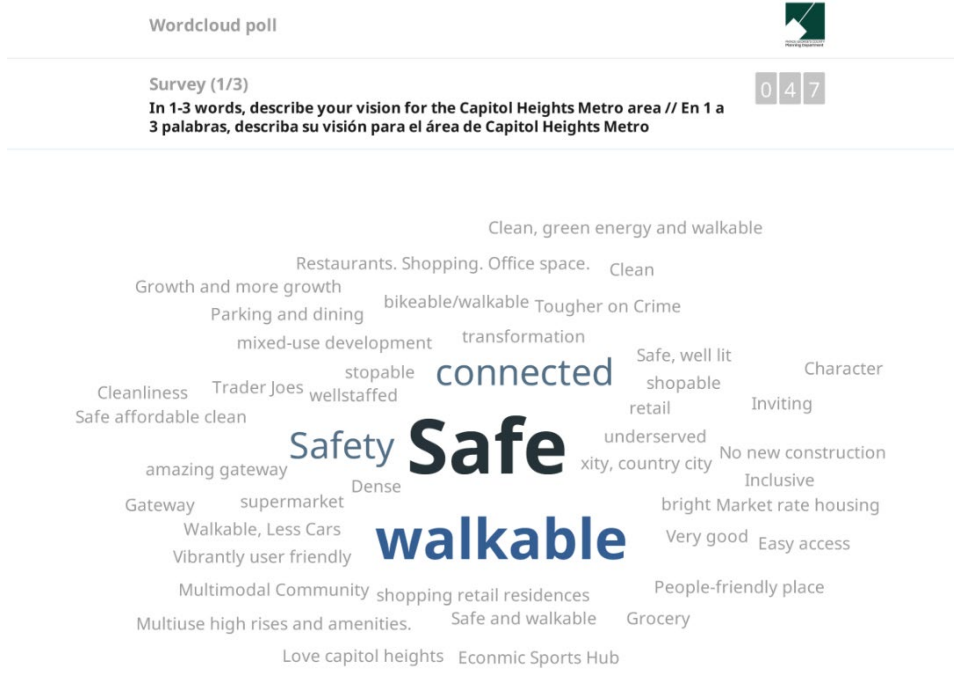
Wordcloud poll

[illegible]
Planning Department

Survey (1/3)
In 1-3 words, describe your vision for the Capitol Heights Metro area // En 1 a 3 palabras, describa su visión para el área de Capitol Heights Metro

0 4 7

Clean, green energy and walkable
Restaurants. Shopping. Office space.
Clean
Growth and more growth
bikeable/walkable
Tougher on Crime
Parking and dining
transformation
mixed-use development
Safe, well lit
stopable
connected
Character
Cleanliness
Trader Joes
wellstaffed
shopable
Inviting
Safe affordable clean
retail
Safety
Safe
underserved
No new construction
amazing gateway
xity, country city
Inclusive
Dense
Gateway
supermarket
bright Market rate housing
Walkable, Less Cars
walkable
Very good
Easy access
Vibrantly user friendly
Multimodal Community
shopping retail residences
People-friendly place
Multiuse high rises and amenities.
Safe and walkable
Grocery
Love capitol heights
Econmic Sports Hub